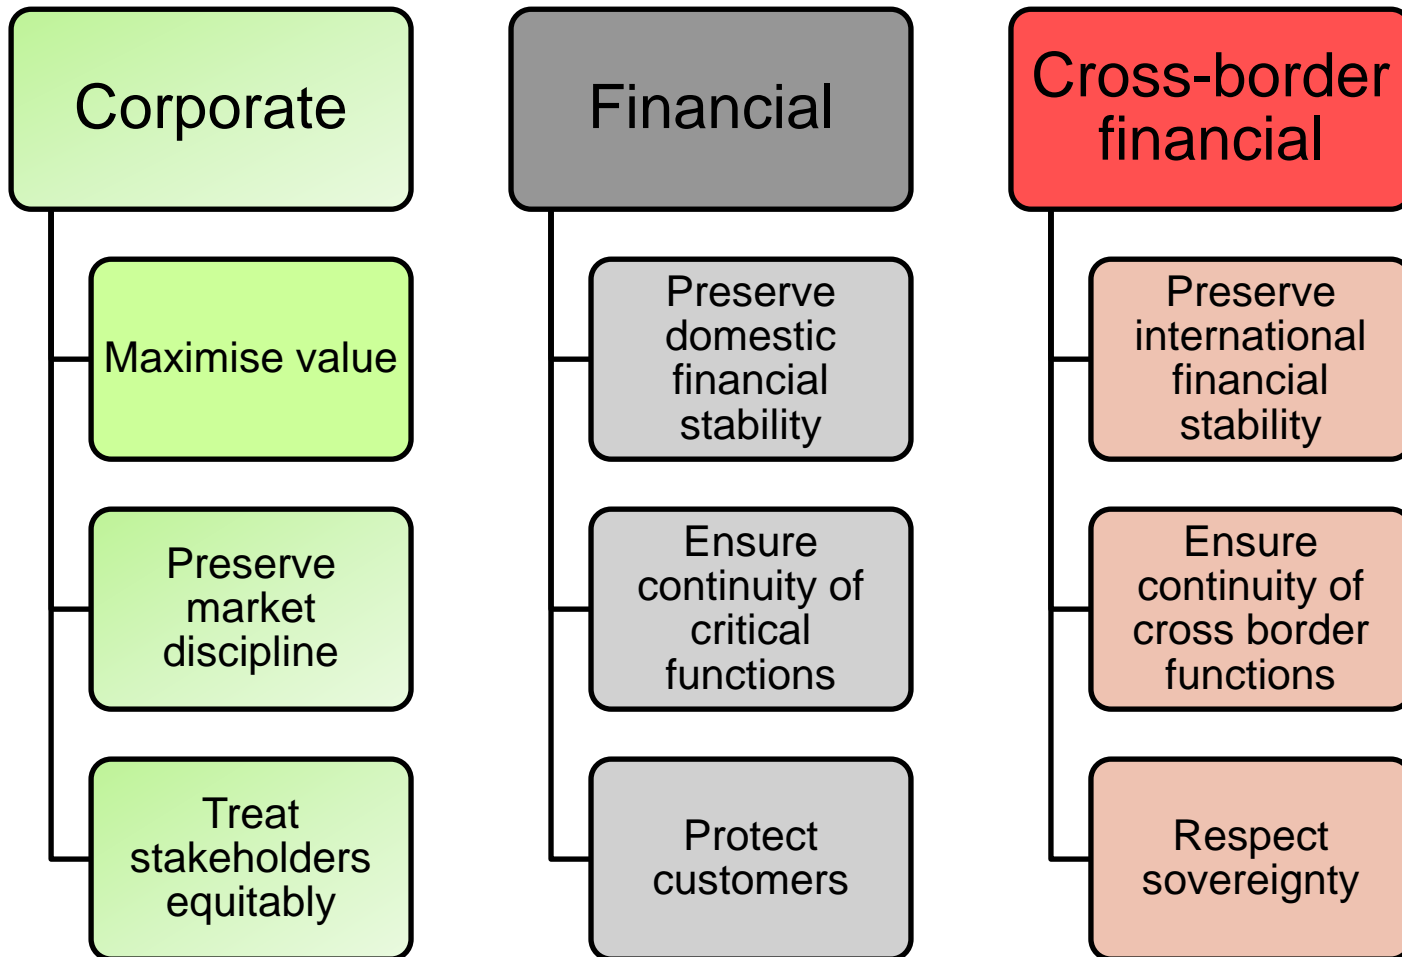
Corporate

Maximise value

Preserve market discipline

Treat stakeholders equitably

Financial

Preserve domestic financial stability

Ensure continuity of critical functions

Protect customers

Cross-border financial

Preserve international financial stability

Ensure continuity of cross border functions

Respect sovereignty